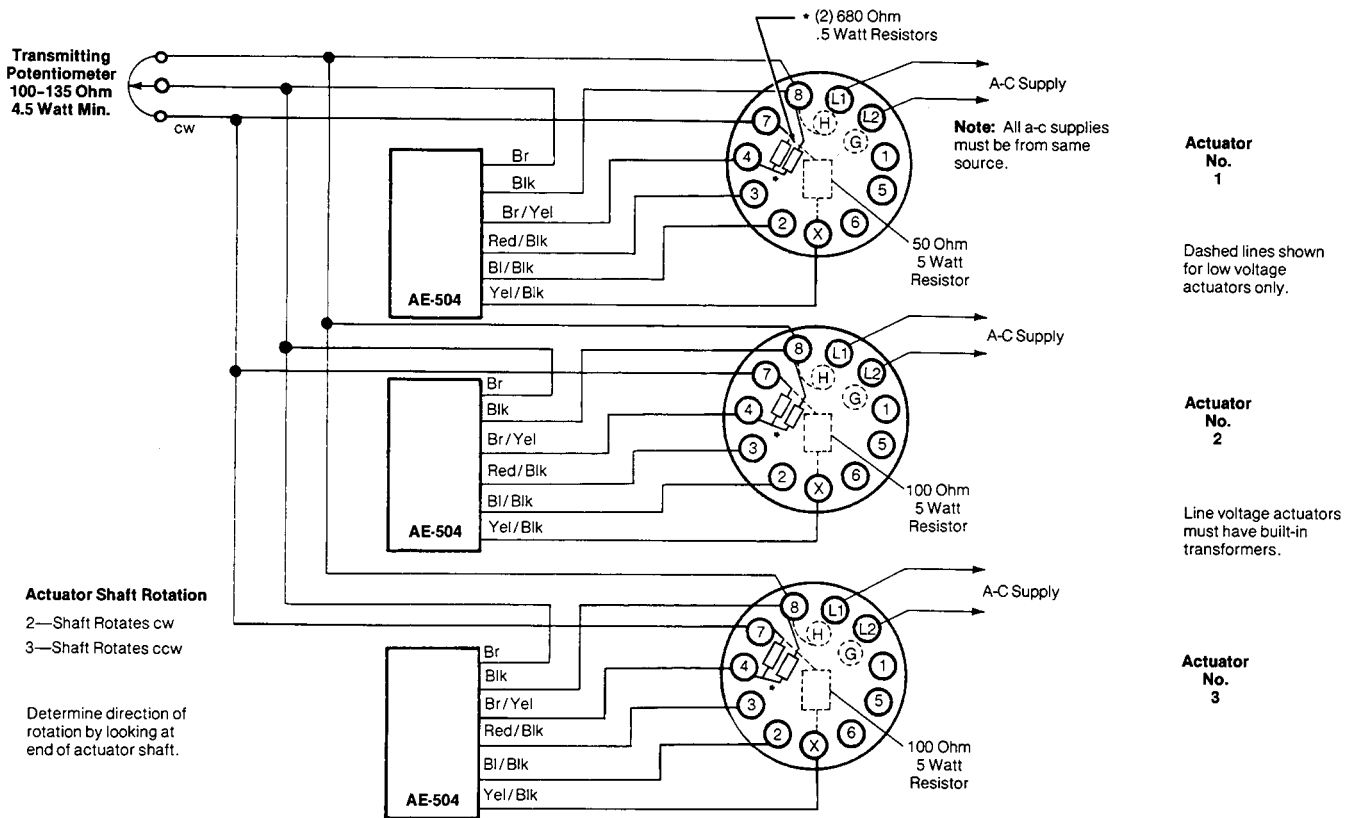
Transmitting Potentiometer 100-135 Ohm 4.5 Watt Min.

cw

* (2) 680 Ohm .5 Watt Resistors

A-C Supply

Note: All a-c supplies must be from same source.

Actuator No. 1

Br
Blk
Br/Yel
Red/Blk
Bl/Blk
Yel/Blk

AE-504

8
L1
H
L2
7
G
4
1
*
3
5
2
X
6

50 Ohm 5 Watt Resistor

Dashed lines shown for low voltage actuators only.

A-C Supply

Br
Blk
Br/Yel
Red/Blk
Bl/Blk
Yel/Blk

AE-504

8
L1
7
H
L2
G
4
1
*
3
5
2
X
6

100 Ohm 5 Watt Resistor

Actuator No. 2

Line voltage actuators must have built-in transformers.

Actuator Shaft Rotation

2—Shaft Rotates cw
3—Shaft Rotates ccw

Determine direction of rotation by looking at end of actuator shaft.

A-C Supply

Br
Blk
Br/Yel
Red/Blk
Bl/Blk
Yel/Blk

AE-504

8
L1
7
H
L2
G
4
1
*
3
5
2
X
6

100 Ohm 5 Watt Resistor

Actuator No. 3